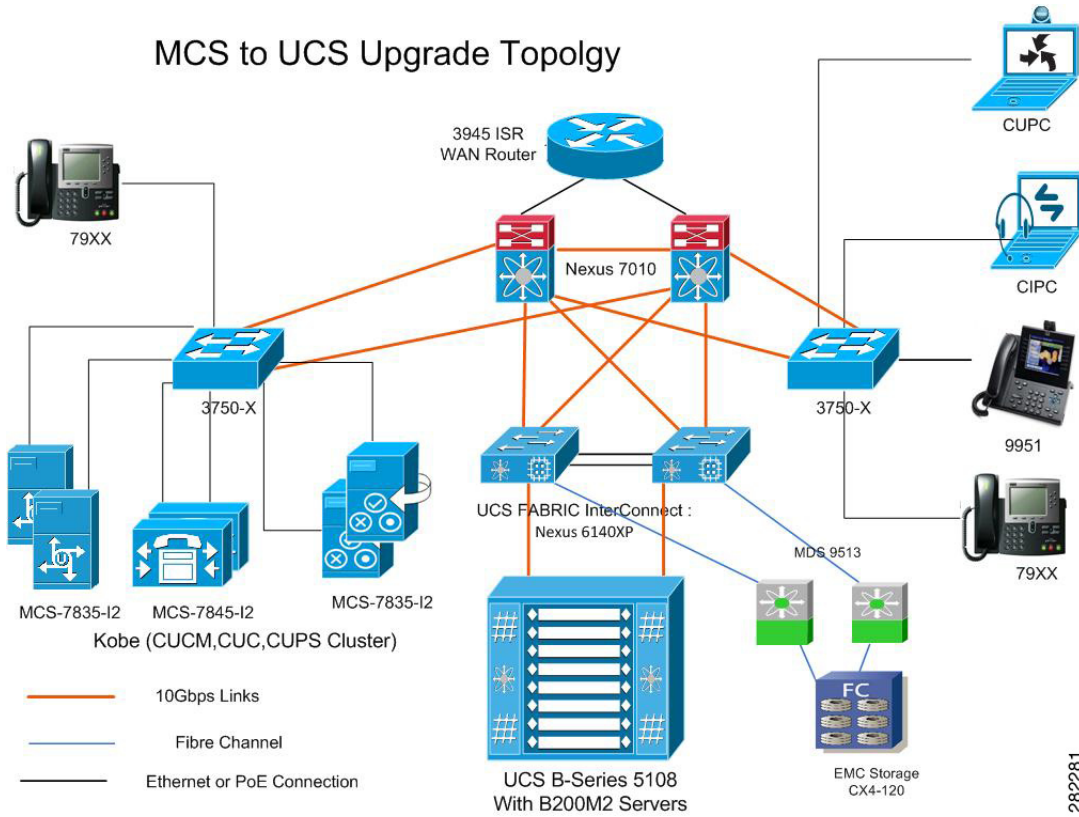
MCS to UCS Upgrade Topolgy

3945 ISR
WAN Router

CUPC

79XX

Nexus 7010

CIPC

3750-X

3750-X

9951

UCS FABRIC InterConnect :
Nexus 6140XP

MDS 9513

79XX

MCS-7835-I2

MCS-7845-I2

MCS-7835-I2

Kobe (CUCM,CUC,CUPS Cluster)

10Gbps Links

Fibre Channel

Ethernet or PoE Connection

FC

UCS B-Series 5108
With B200M2 Servers

EMC Storage
CX4-120

282281